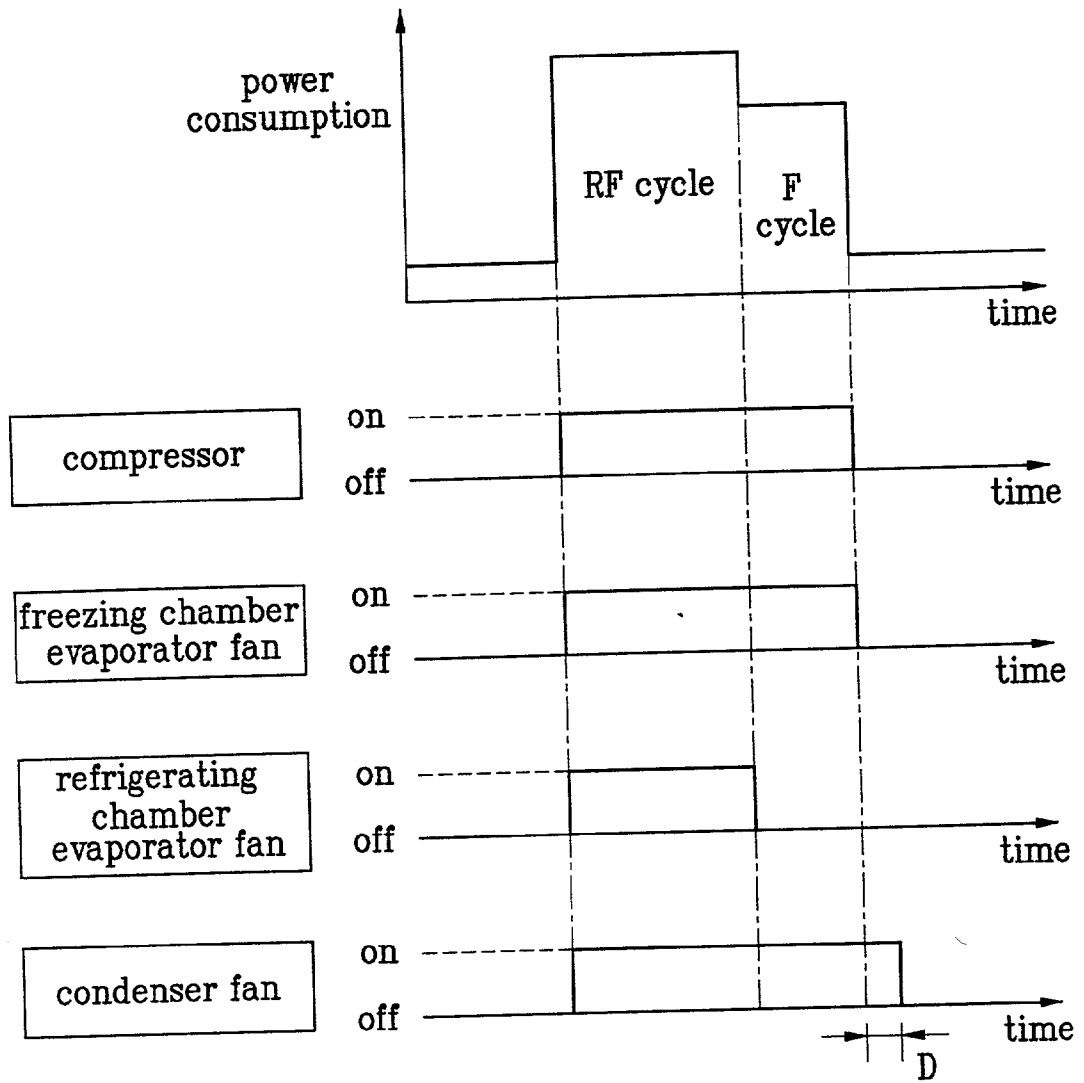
power consumption

RF cycle

F cycle

time

compressor

on

off

time

freezing chamber evaporator fan

on

off

time

refrigerating chamber evaporator fan

on

off

time

condenser fan

on

off

time

D